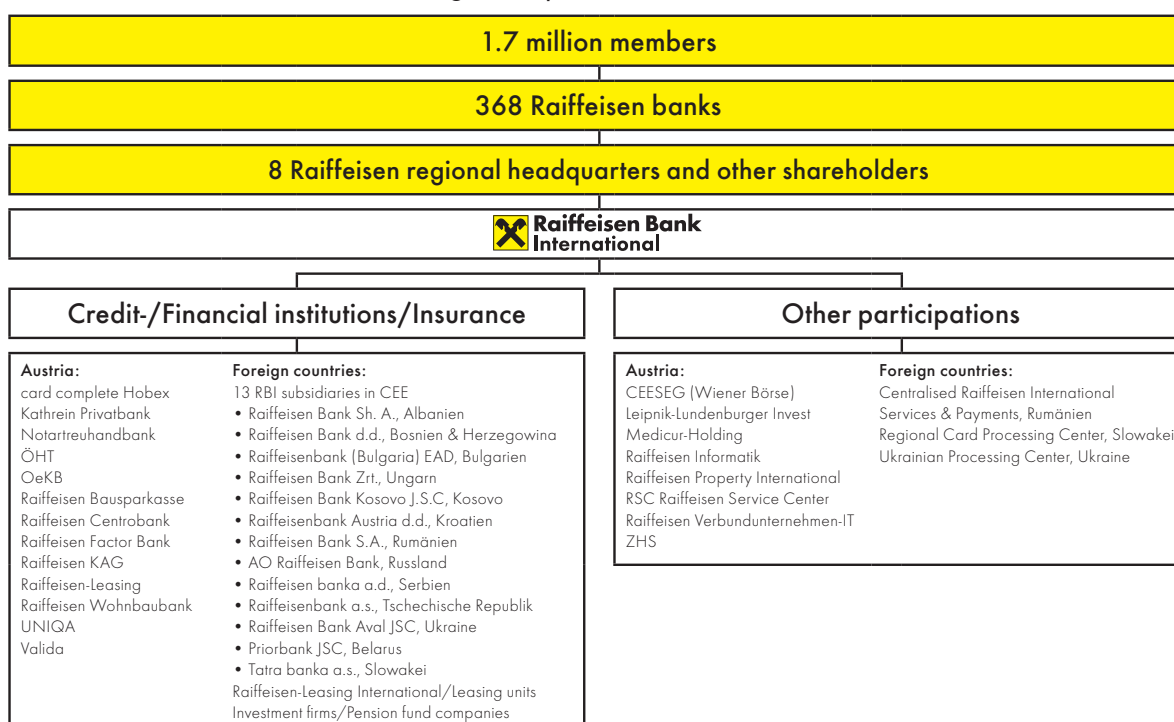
1.7 million members

368 Raiffeisen banks

8 Raiffeisen regional headquarters and other shareholders

Raiffeisen Bank International

Credit-/Financial institutions/Insurance

Austria:
card complete Hobex
Kathrein Privatbank
Notartreuhandbank
ÖHT
OeKB
Raiffeisen Bausparkasse
Raiffeisen Centrobank
Raiffeisen Factor Bank
Raiffeisen KAG
Raiffeisen-Leasing
Raiffeisen Wohnbaubank
UNIQA
Valida

Foreign countries:
13 RBI subsidiaries in CEE
• Raiffeisen Bank Sh. A., Albanien
• Raiffeisen Bank d.d., Bosnien & Herzegowina
• Raiffeisenbank (Bulgaria) EAD, Bulgarien
• Raiffeisen Bank Zrt., Ungarn
• Raiffeisen Bank Kosovo J.S.C, Kosovo
• Raiffeisenbank Austria d.d., Kroatien
• Raiffeisen Bank S.A., Rumänien
• AO Raiffeisen Bank, Russland
• Raiffeisen banka a.d., Serbien
• Raiffeisenbank a.s., Tschechische Republik
• Raiffeisen Bank Aval JSC, Ukraine
• Priorbank JSC, Belarus
• Tatra banka a.s., Slowakei
Raiffeisen-Leasing International/Leasing units
Investment firms/Pension fund companies

Other participations

Austria:
CEESEG (Wiener Börse)
Leipnik-Lundenburger Invest
Medicur-Holding
Raiffeisen Informatik
Raiffeisen Property International
RSC Raiffeisen Service Center
Raiffeisen Verbundunternehmen-IT
ZHS

Foreign countries:
Centralised Raiffeisen International Services & Payments, Rumänien
Regional Card Processing Center, Slowakei
Ukrainian Processing Center, Ukraine